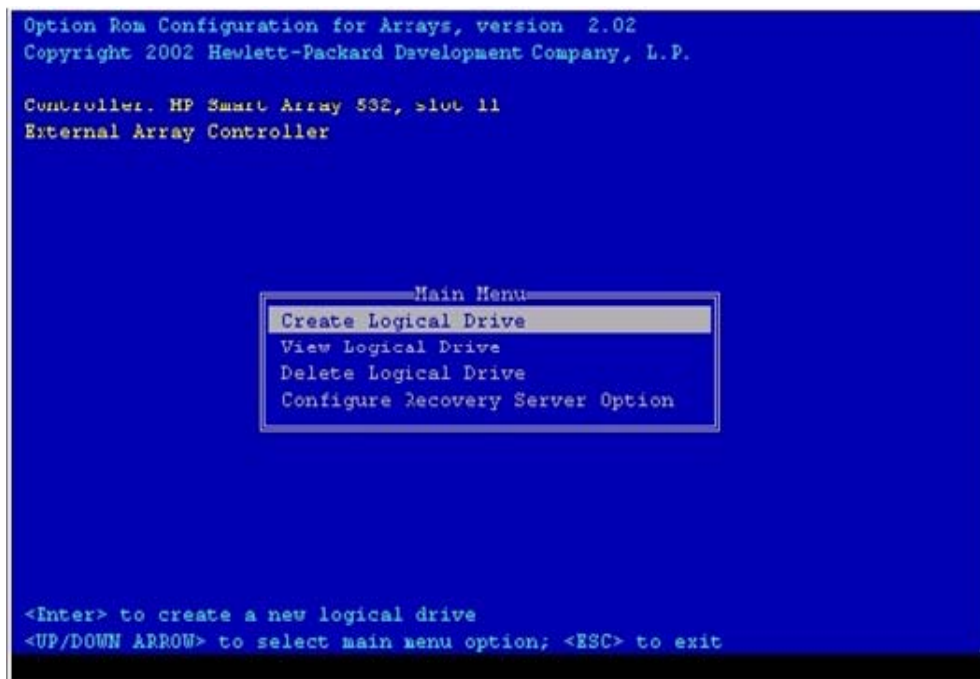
Option Rom Configuration for Arrays, version 2.02
Copyright 2002 Hewlett-Packard Development Company, L.P.

Controller: HP Smart Array 532, slot 11
External Array Controller

Main Menu
Create Logical Drive
View Logical Drive
Delete Logical Drive
Configure Recovery Server Option

<Enter> to create a new logical drive
<UP/DOWN ARROW> to select main menu option; <ESC> to exit